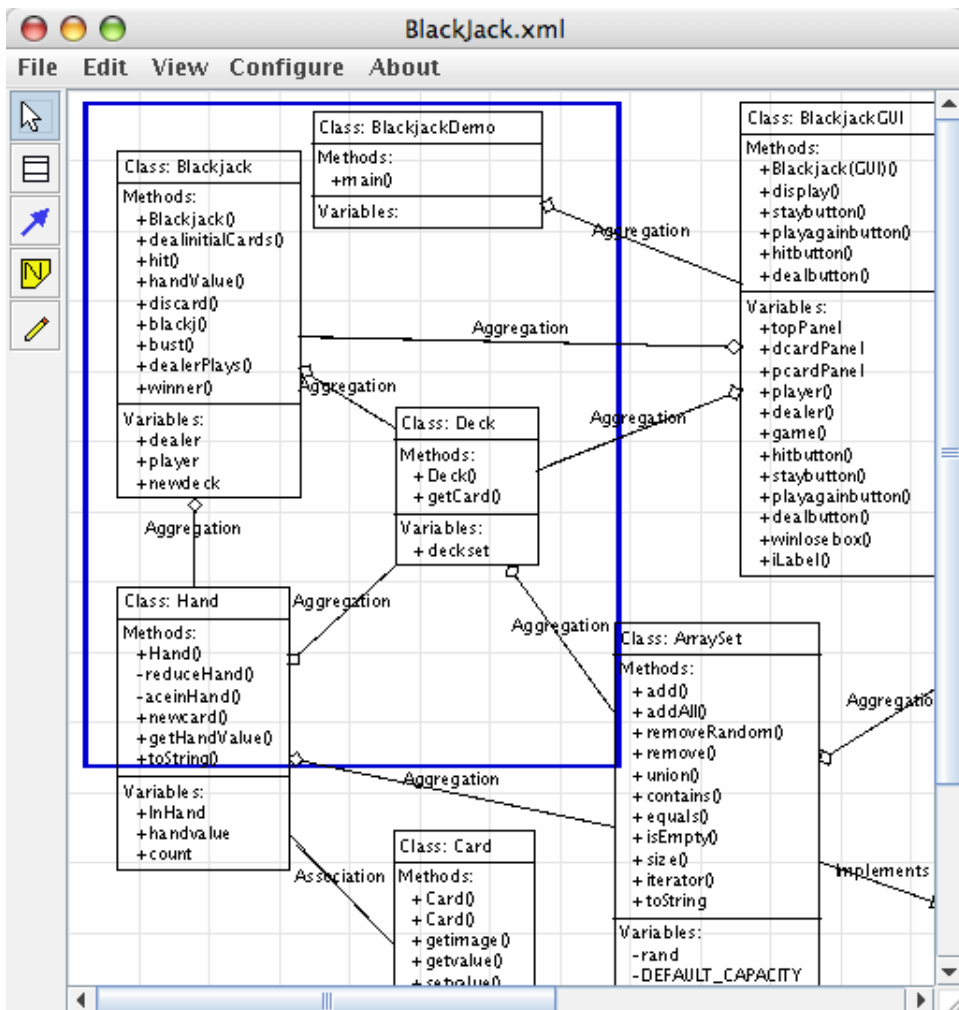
BlackJack.xml

File Edit View Configure About

Class: BlackjackDemo
Methods:
+main()
Variables:

Class: Blackjack
Methods:
+Blackjack()
+dealinitialCards()
+hit()
+handValue()
+discard()
+blackj()
+bust()
+dealerPlays()
+winner()
Variables:
+dealer
+player
+newdeck

Class: BlackjackGUI
Methods:
+Blackjack(GUI)()
+display()
+staybutton()
+playagainbutton()
+hitbutton()
+dealbutton()
Variables:
+topPanel
+dcardPanel
+pcardPanel
+player()
+dealer()
+game()
+hitbutton()
+staybutton()
+playagainbutton()
+dealbutton()
+winlosebox()
+iLabel()

Aggregation

Aggregation

Aggregation

Aggregation

Class: Deck
Methods:
+Deck()
+getCard()
Variables:
+deckset

Aggregation

Class: Hand
Methods:
+Hand()
-reduceHand()
-aceinHand()
+newcard()
+getHandValue()
+toString()
Variables:
+InHand
+handvalue
+count

Aggregation

Aggregation

Class: ArraySet
Methods:
+add()
+addAll()
+removeRandom()
+remove()
+union()
+contains()
+equals()
+isEmpty()
+size()
+iterator()
+toString
Variables:
-rand
-DEFAULT_CAPACITY

Aggregatio

Aggregation

Implements

Class: Card
Methods:
+Card()
+Card()
+getimage()
+getvalue()
+setvalue()

Association